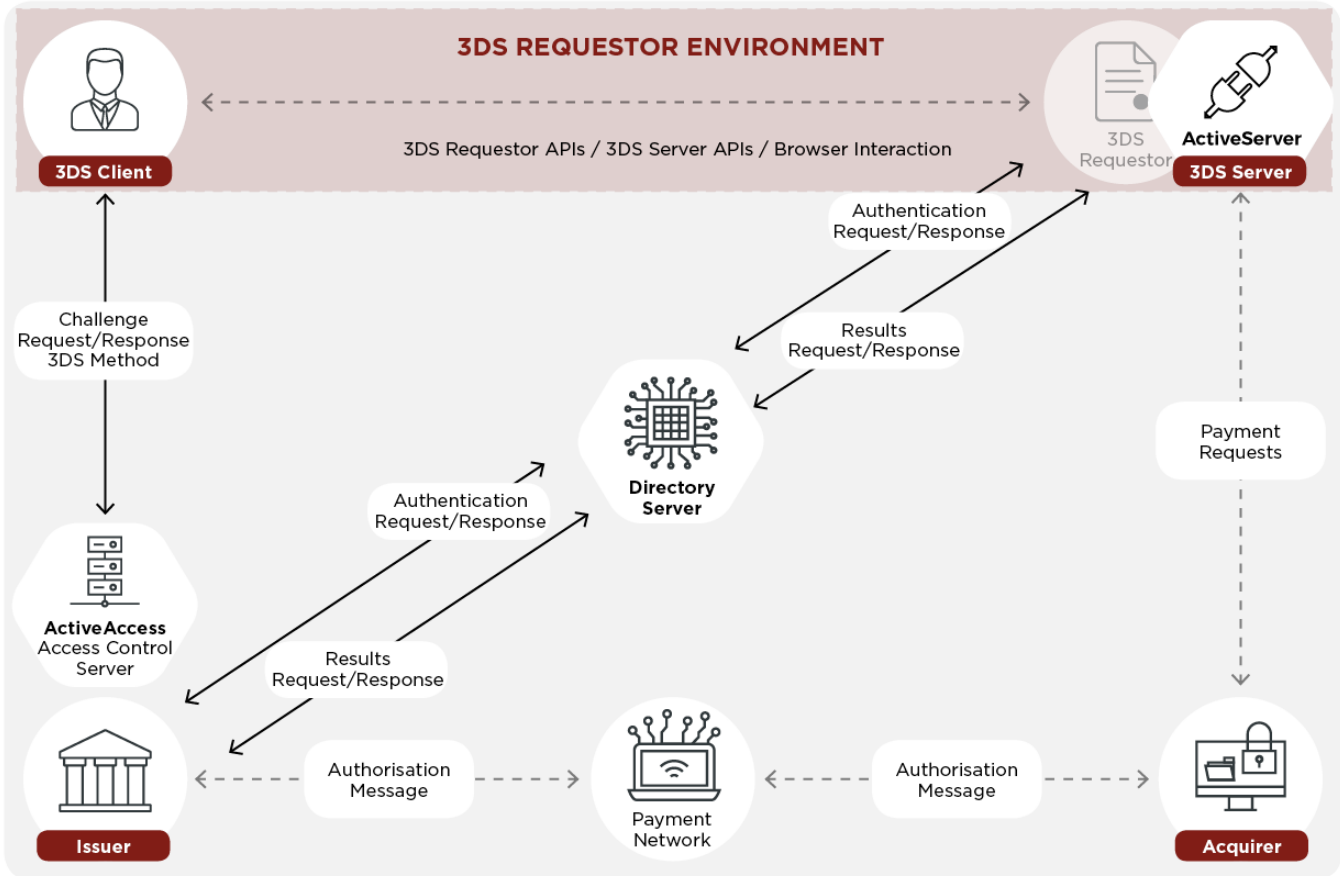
3DS REQUESTOR ENVIRONMENT

3DS Client

3DS Requestor APIs / 3DS Server APIs / Browser Interaction

3DS Requestor

ActiveServer
3DS Server

Authentication Request/Response

Results Request/Response

Challenge Request/Response 3DS Method

Directory Server

Payment Requests

Authentication Request/Response

ActiveAccess
Access Control Server

Results Request/Response

Issuer

Authorisation Message

Payment Network

Authorisation Message

Acquirer